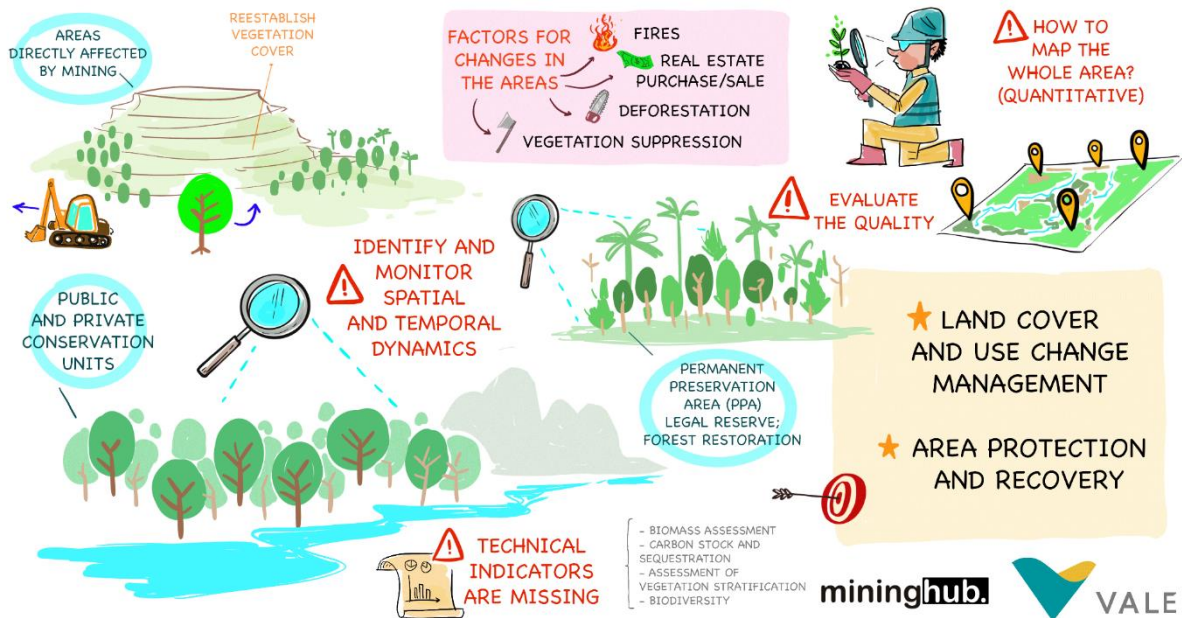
AREAS DIRECTLY AFFECTED BY MINING

REESTABLISH VEGETATION COVER

FACTORS FOR CHANGES IN THE AREAS

FIRES

REAL ESTATE PURCHASE/SALE

DEFORESTATION

VEGETATION SUPPRESSION

HOW TO MAP THE WHOLE AREA? (QUANTITATIVE)

EVALUATE THE QUALITY

IDENTIFY AND MONITOR SPATIAL AND TEMPORAL DYNAMICS

PUBLIC AND PRIVATE CONSERVATION UNITS

PERMANENT PRESERVATION AREA (PPA) LEGAL RESERVE; FOREST RESTORATION

LAND COVER AND USE CHANGE MANAGEMENT

AREA PROTECTION AND RECOVERY

TECHNICAL INDICATORS ARE MISSING

- BIOMASS ASSESSMENT
- CARBON STOCK AND SEQUESTRATION
- ASSESSMENT OF VEGETATION STRATIFICATION
- BIODIVERSITY

mininghub.

VALE